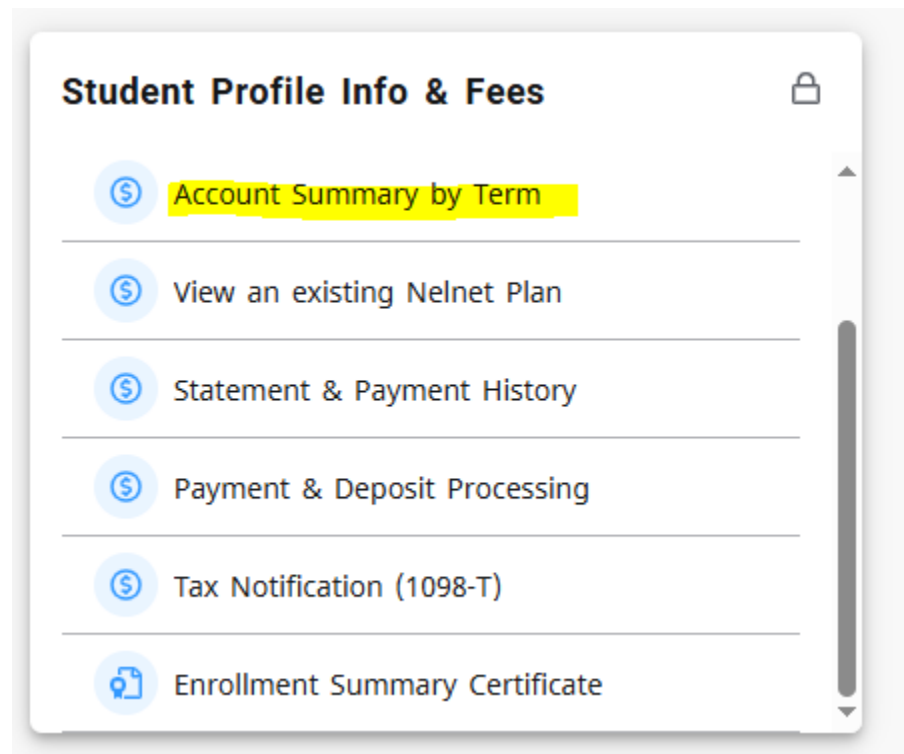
Student Profile Info & Fees

Account Summary by Term

View an existing Nelnet Plan

Statement & Payment History

Payment & Deposit Processing

Tax Notification (1098-T)

Enrollment Summary Certificate